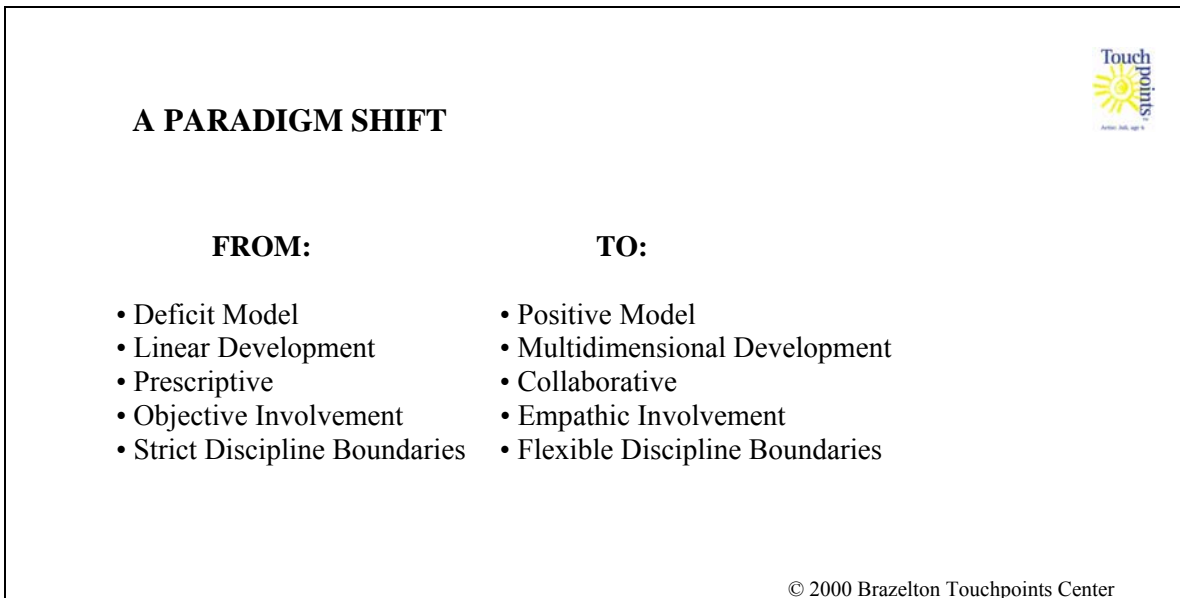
Touchpoints

Artist: Jidi, age 6

A PARADIGM SHIFT

FROM:

• Deficit Model
• Linear Development
• Prescriptive
• Objective Involvement
• Strict Discipline Boundaries

TO:

• Positive Model
• Multidimensional Development
• Collaborative
• Empathic Involvement
• Flexible Discipline Boundaries

© 2000 Brazelton Touchpoints Center